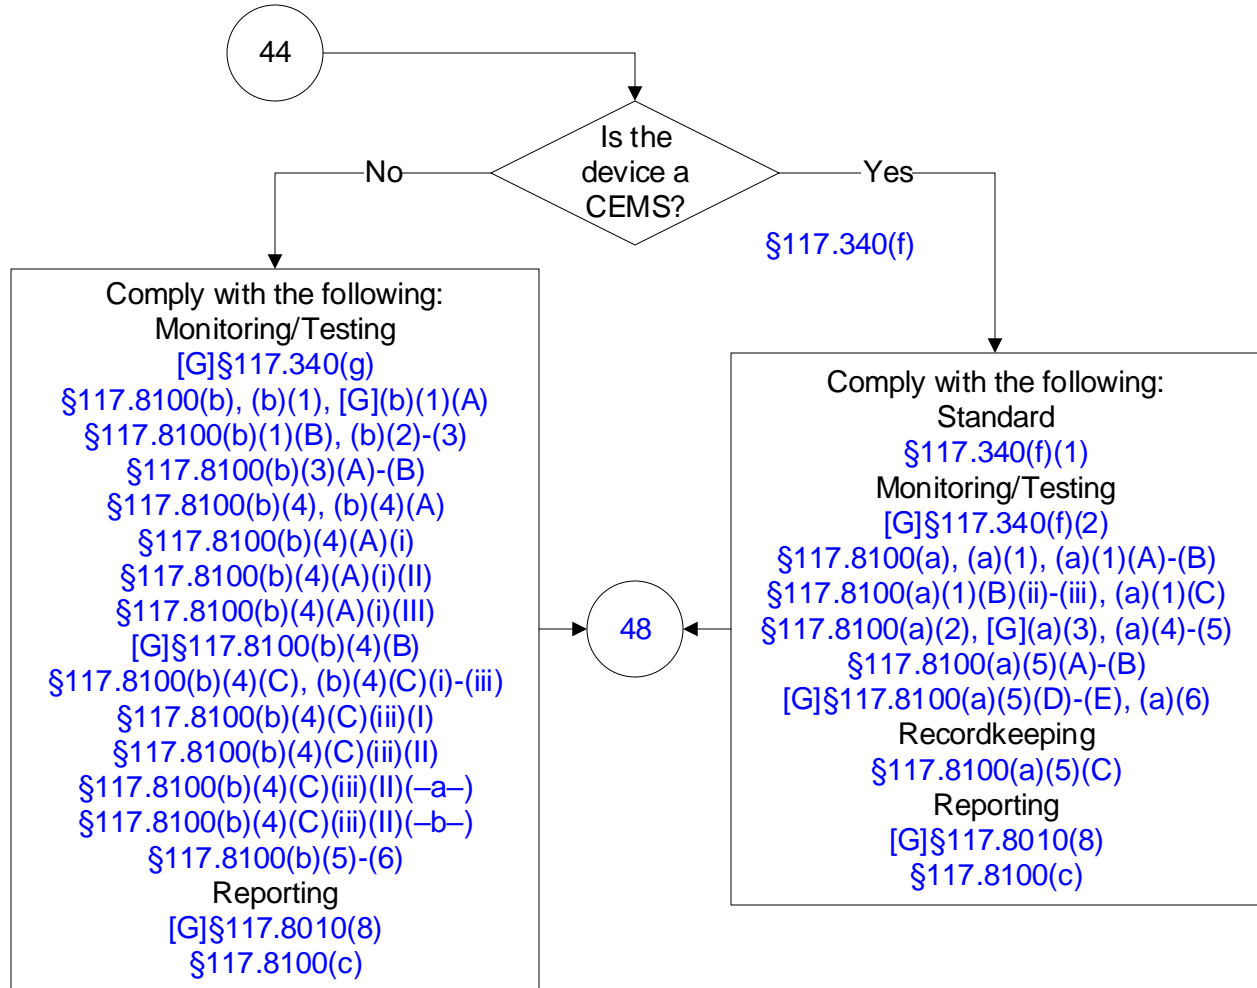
44

Is the device a CEMS?

No

Yes

§117.340(f)

Comply with the following:
Monitoring/Testing
[G]§117.340(g)
§117.8100(b), (b)(1), [G](b)(1)(A)
§117.8100(b)(1)(B), (b)(2)-(3)
§117.8100(b)(3)(A)-(B)
§117.8100(b)(4), (b)(4)(A)
§117.8100(b)(4)(A)(i)
§117.8100(b)(4)(A)(i)(II)
§117.8100(b)(4)(A)(i)(III)
[G]§117.8100(b)(4)(B)
§117.8100(b)(4)(C), (b)(4)(C)(i)-(iii)
§117.8100(b)(4)(C)(iii)(I)
§117.8100(b)(4)(C)(iii)(II)
§117.8100(b)(4)(C)(iii)(II)(–a–)
§117.8100(b)(4)(C)(iii)(II)(–b–)
§117.8100(b)(5)-(6)
Reporting
[G]§117.8010(8)
§117.8100(c)

48

Comply with the following:
Standard
§117.340(f)(1)
Monitoring/Testing
[G]§117.340(f)(2)
§117.8100(a), (a)(1), (a)(1)(A)-(B)
§117.8100(a)(1)(B)(ii)-(iii), (a)(1)(C)
§117.8100(a)(2), [G](a)(3), (a)(4)-(5)
§117.8100(a)(5)(A)-(B)
[G]§117.8100(a)(5)(D)-(E), (a)(6)
Recordkeeping
§117.8100(a)(5)(C)
Reporting
[G]§117.8010(8)
§117.8100(c)